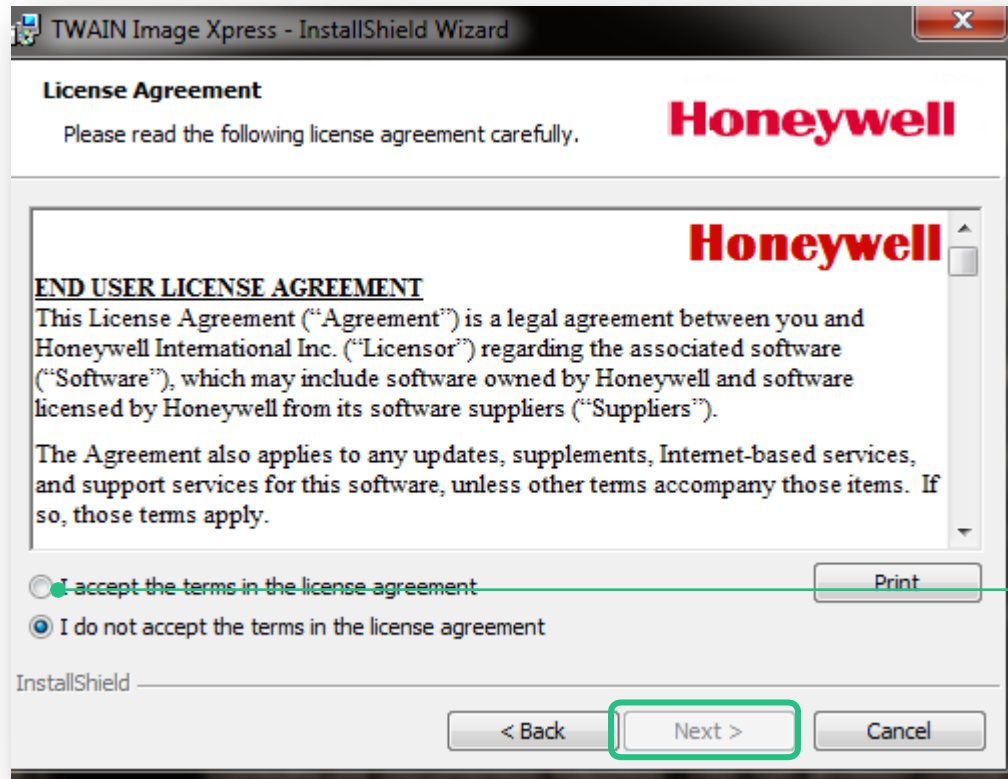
TWAIN Image Xpress - InstallShield Wizard

License Agreement

Please read the following license agreement carefully.

Honeywell

Honeywell

END USER LICENSE AGREEMENT

This License Agreement ("Agreement") is a legal agreement between you and Honeywell International Inc. ("Licensor") regarding the associated software ("Software"), which may include software owned by Honeywell and software licensed by Honeywell from its software suppliers ("Suppliers").

The Agreement also applies to any updates, supplements, Internet-based services, and support services for this software, unless other terms accompany those items. If so, those terms apply.

I accept the terms in the license agreement

Print

I do not accept the terms in the license agreement

InstallShield

< Back

Next >

Cancel